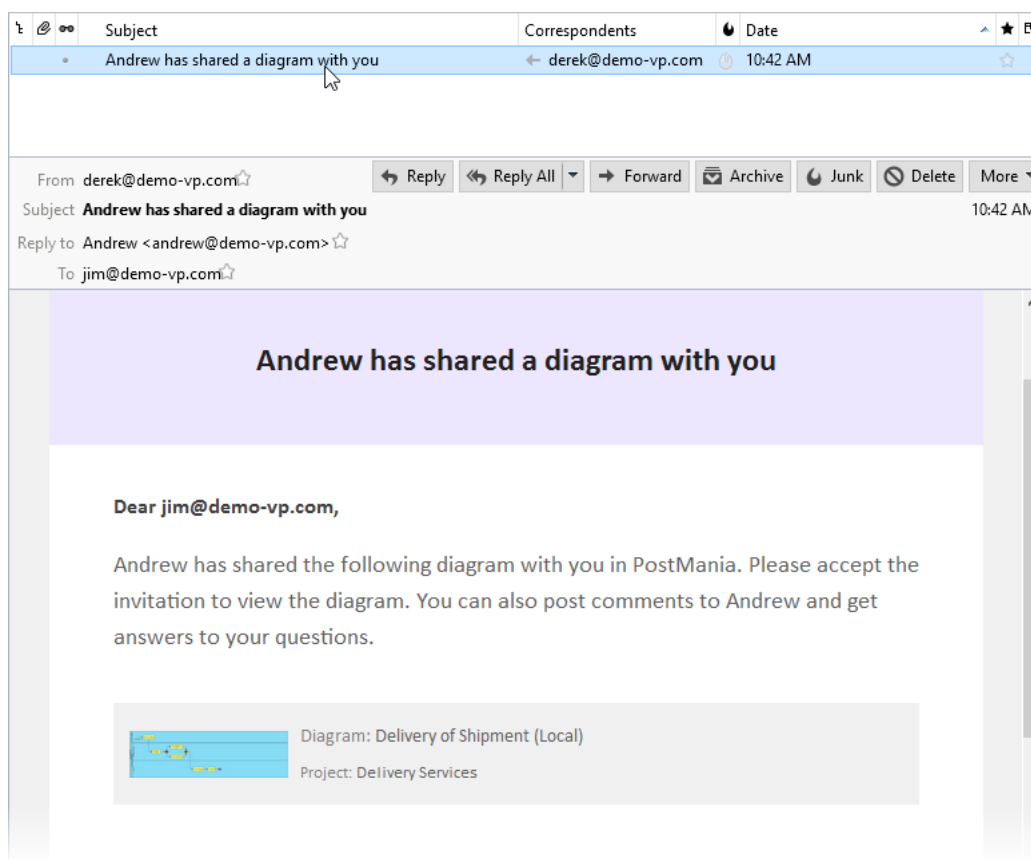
| Subject | Correspondents | Date |
|---|---|---|
| Andrew has shared a diagram with you | derek@demo-vp.com | 10:42 AM |

From derek@demo-vp.com
Subject **Andrew has shared a diagram with you**
Reply to Andrew <andrew@demo-vp.com>
To jim@demo-vp.com

Reply  Reply All  Forward  Archive  Junk  Delete  More

10:42 AM

Andrew has shared a diagram with you

Dear jim@demo-vp.com,

Andrew has shared the following diagram with you in PostMania. Please accept the invitation to view the diagram. You can also post comments to Andrew and get answers to your questions.

Diagram: Delivery of Shipment (Local)

Project: Delivery Services